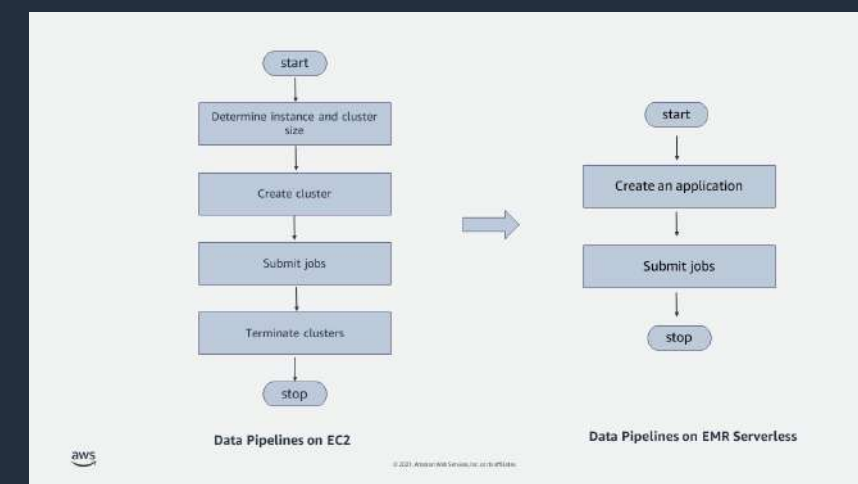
start

Determine instance and cluster size

Create cluster

Submit jobs

Terminate clusters

stop

Data Pipelines on EC2

start

Create an application

Submit jobs

stop

Data Pipelines on EMR Serverless

aws

© 2021 Amazon Web Services, Inc. or its affiliates.